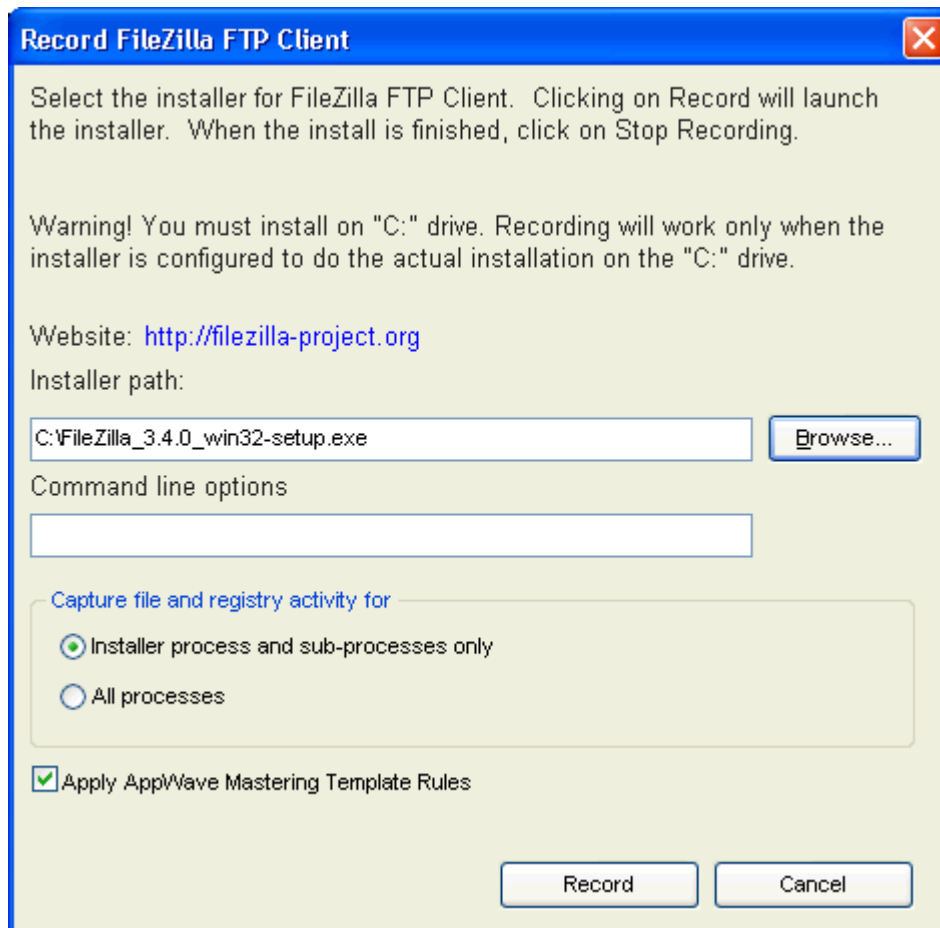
Record FileZilla FTP Client

Select the installer for FileZilla FTP Client. Clicking on Record will launch the installer. When the install is finished, click on Stop Recording.

Warning! You must install on "C:" drive. Recording will work only when the installer is configured to do the actual installation on the "C:" drive.

Website: http://filezilla-project.org

Installer path:

C:\FileZilla_3.4.0_win32-setup.exe

Browse...

Command line options

Capture file and registry activity for

Installer process and sub-processes only

All processes

Apply AppWave Mastering Template Rules

Record

Cancel